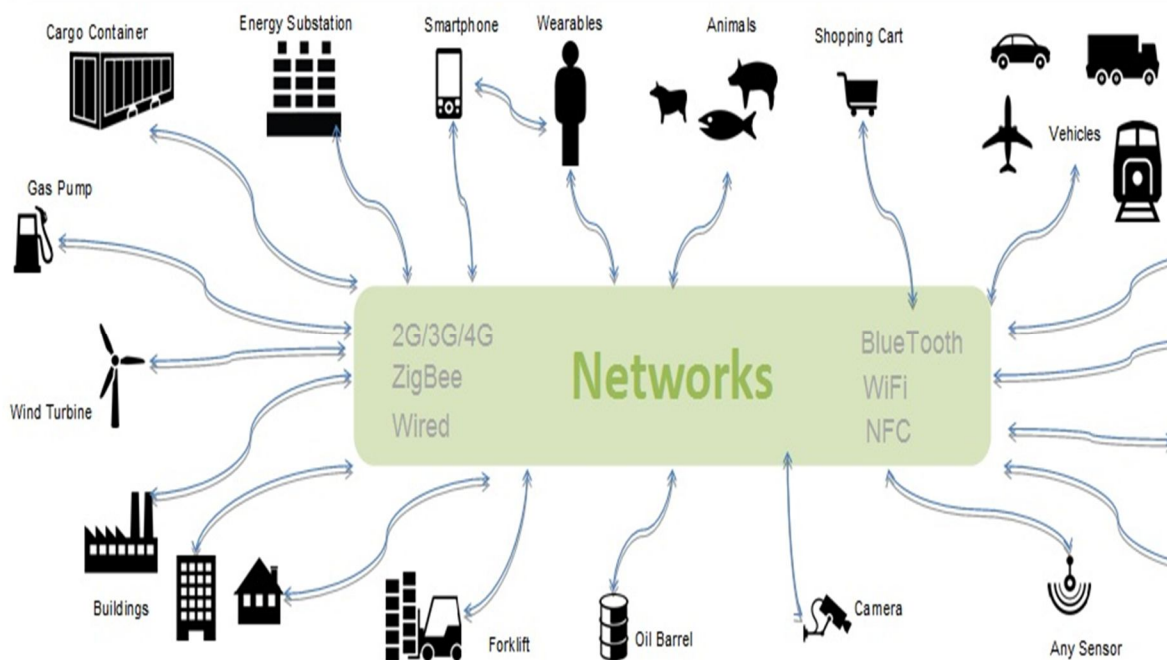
Cargo Container

Energy Substation

Smartphone

Wearables

Animals

Shopping Cart

Vehicles

Gas Pump

2G/3G/4G
ZigBee
Wired

Networks

BlueTooth
WiFi
NFC

Wind Turbine

Buildings

Forklift

Oil Barrel

Camera

Any Sensor